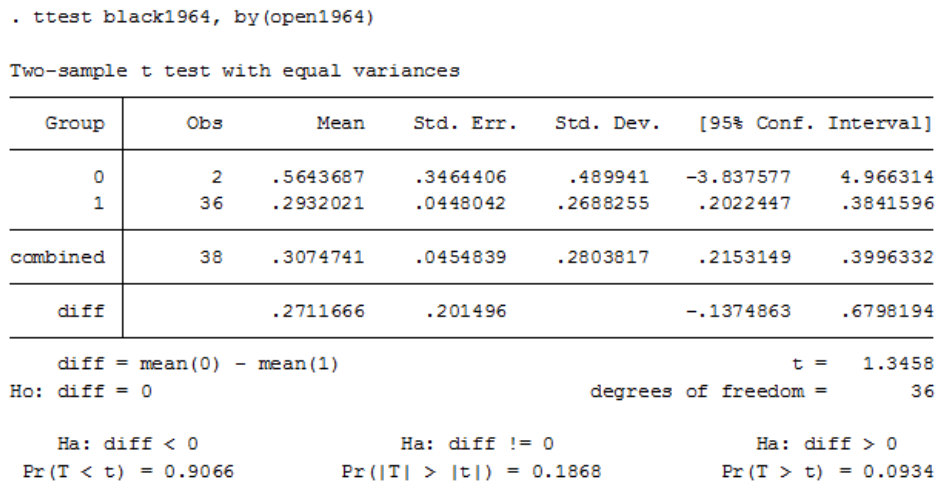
. ttest black1964, by(open1964)

Two-sample t test with equal variances

| Group | Obs | Mean | Std. Err. | Std. Dev. | [95% Conf. Interval] | |
|---|---|---|---|---|---|---|
| 0 | 2 | .5643687 | .3464406 | .489941 | -3.837577 | 4.966314 |
| 1 | 36 | .2932021 | .0448042 | .2688255 | .2022447 | .3841596 |
| combined | 38 | .3074741 | .0454839 | .2803817 | .2153149 | .3996332 |
| diff | | .2711666 | .201496 | | -.1374863 | .6798194 |

diff = mean(0) - mean(1)    t = 1.3458
Ho: diff = 0    degrees of freedom = 36

Ha: diff < 0    Ha: diff != 0    Ha: diff > 0
Pr(T < t) = 0.9066    Pr(|T| > |t|) = 0.1868    Pr(T > t) = 0.0934